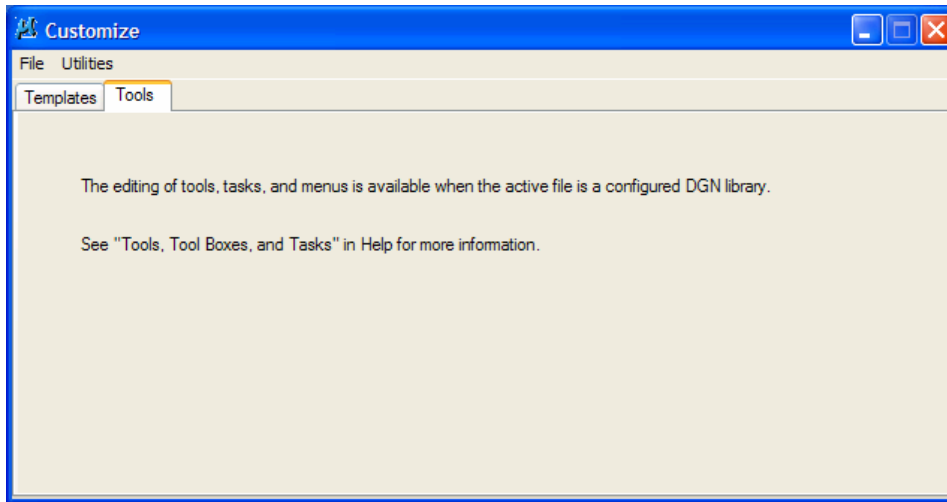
Customize

File Utilities

Templates Tools

The editing of tools, tasks, and menus is available when the active file is a configured DGN library.

See "Tools, Tool Boxes, and Tasks" in Help for more information.